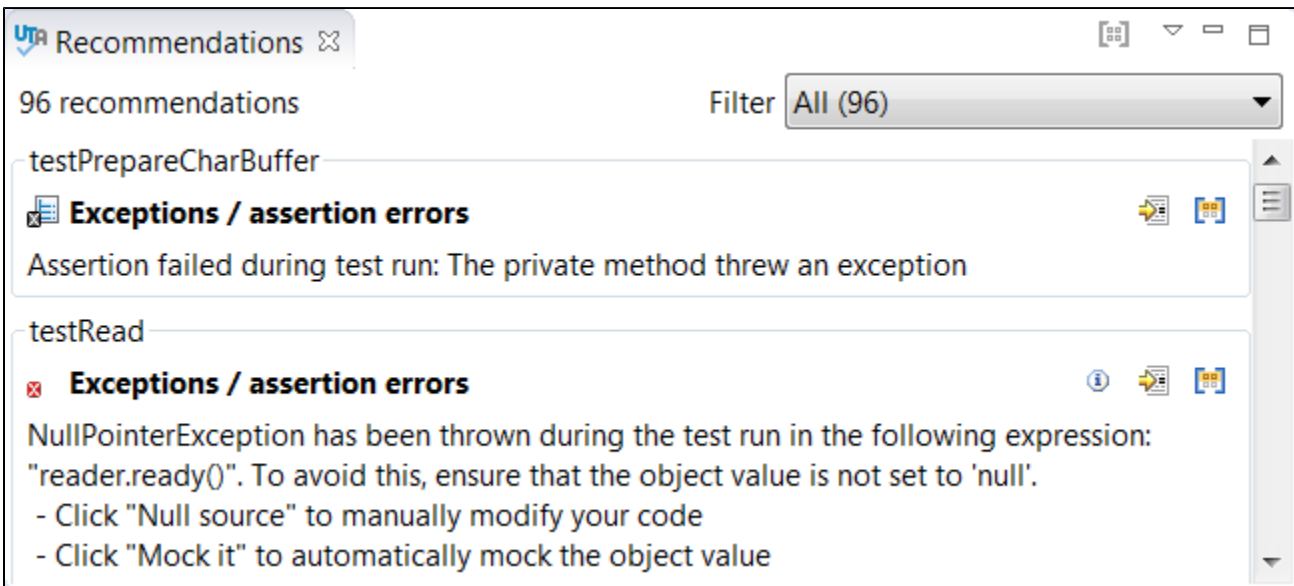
UTA Recommendations ☒

96 recommendations

Filter All (96)

testPrepareCharBuffer

Exceptions / assertion errors

Assertion failed during test run: The private method threw an exception

testRead

Exceptions / assertion errors

NullPointerException has been thrown during the test run in the following expression: "reader.ready()". To avoid this, ensure that the object value is not set to 'null'.
- Click "Null source" to manually modify your code
- Click "Mock it" to automatically mock the object value